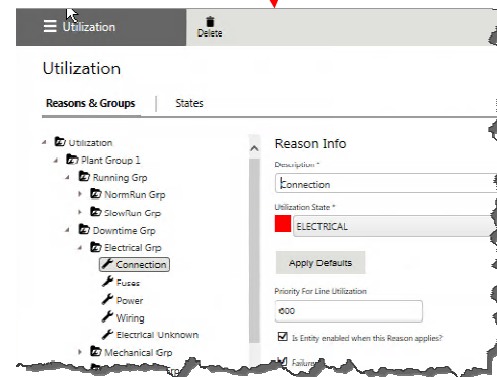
Utilization

Delete

Utilization

Reasons & Groups

States

Utilization

Plant Group 1

Running Grp

NormRun Grp

SlowRun Grp

Downtime Grp

Electrical Grp

Connection

Fuses

Power

Wiring

Electrical Unknown

Mechanical Grp

Reason Info

Description *

Connection

Utilization State *

ELECTRICAL

Apply Defaults

Priority For Line Utilization

600

Is Entity enabled when this Reason applies?

Failure